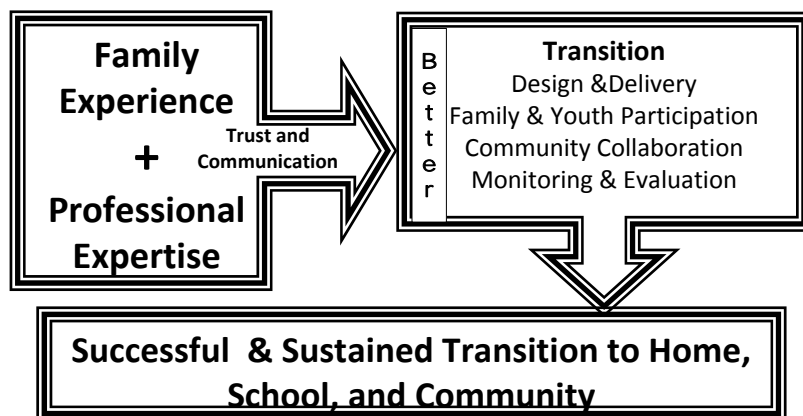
Family Experience
+
Professional Expertise

Trust and Communication

Better

Transition
Design &Delivery
Family & Youth Participation
Community Collaboration
Monitoring & Evaluation

Successful & Sustained Transition to Home, School, and Community